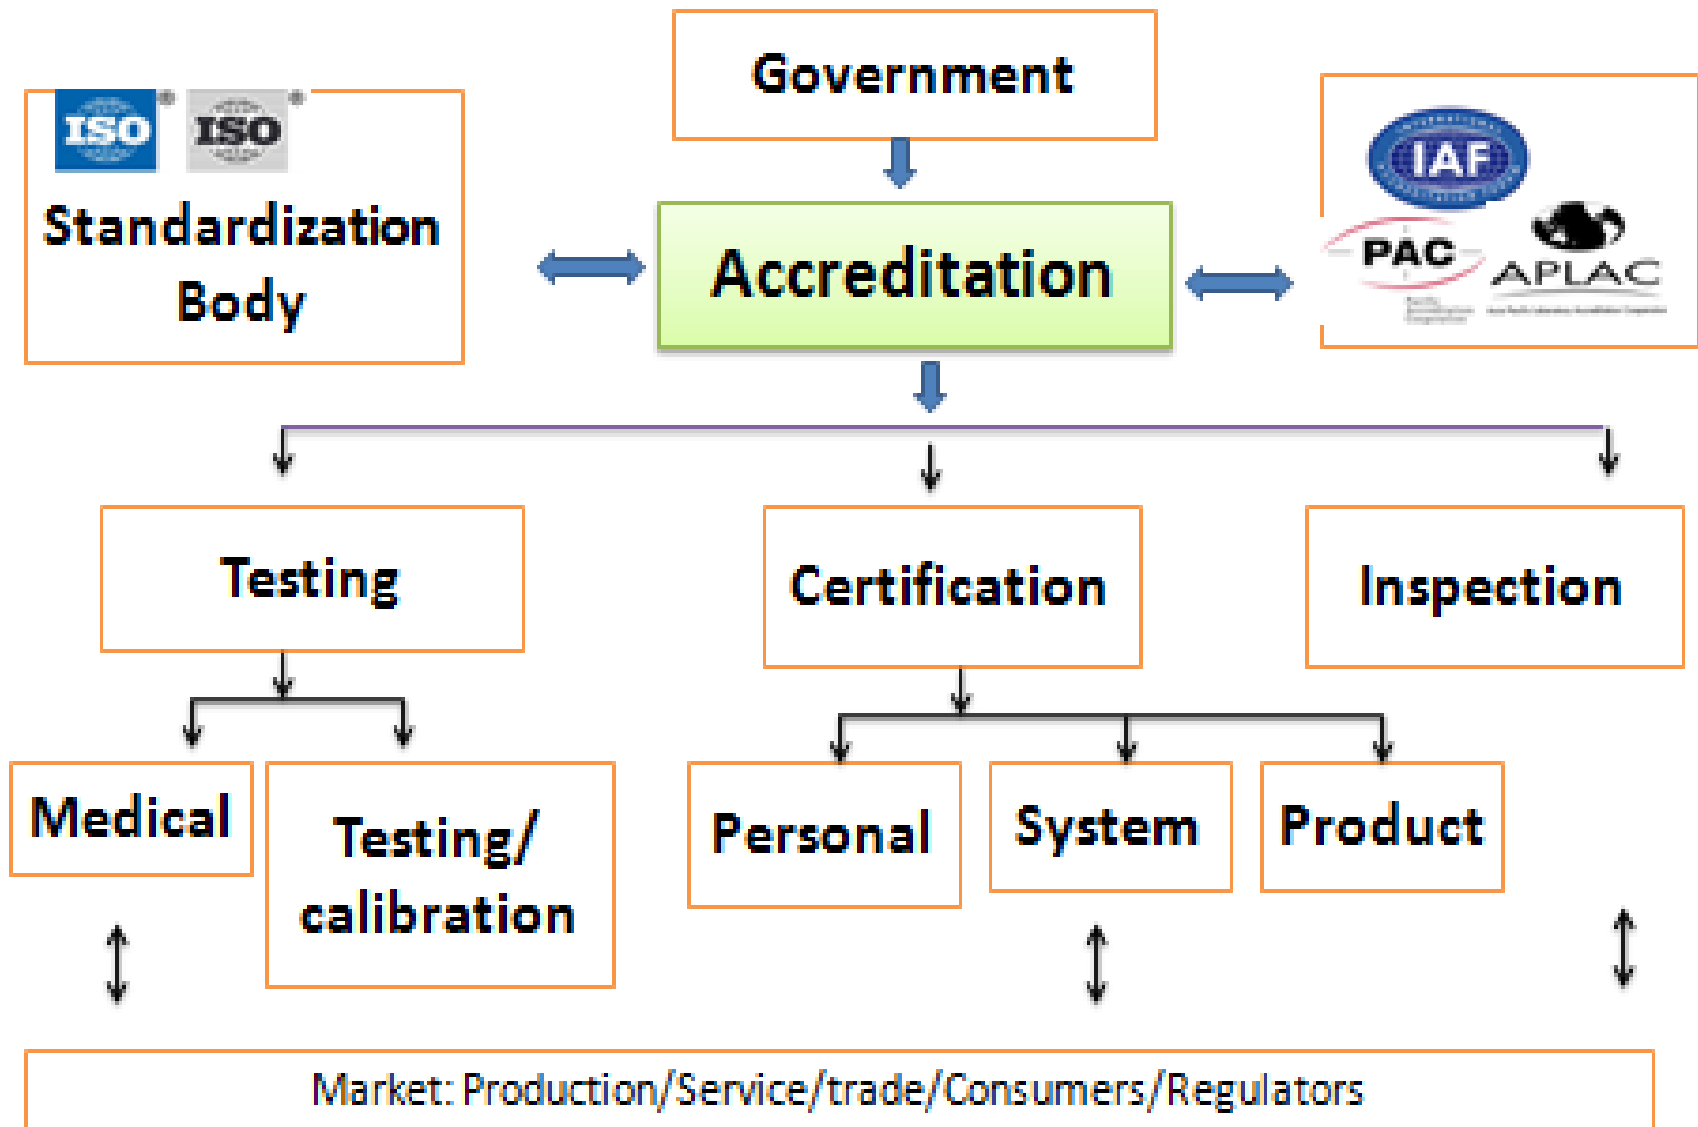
ISO ISO
Standardization Body

Government

Accreditation

IAF
PAC
APLAC

Testing

Certification

Inspection

Medical

Testing/ calibration

Personal

System

Product

Market: Production/Service/trade/Consumers/Regulators